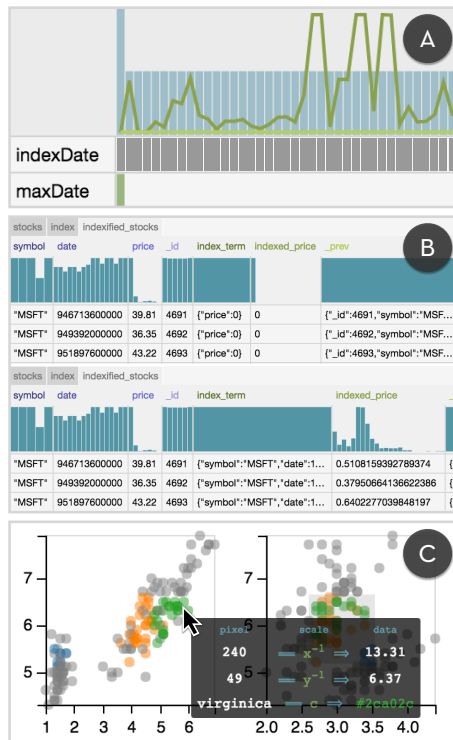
A

indexDate

maxDate

B

stocks | index | indexified_stocks

| symbol | date | price | _id | index_term | indexed_price | _prev |
|---|---|---|---|---|---|---|
| "MSFT" | 946713600000 | 39.81 | 4691 | {"price":0} | 0 | {"_id":4691,"symbol":"MSF... |
| "MSFT" | 949392000000 | 36.35 | 4692 | {"price":0} | 0 | {"_id":4692,"symbol":"MSF... |
| "MSFT" | 951897600000 | 43.22 | 4693 | {"price":0} | 0 | {"_id":4693,"symbol":"MSF... |

stocks | index | indexified_stocks

| symbol | date | price | _id | index_term | indexed_price | |
|---|---|---|---|---|---|---|
| "MSFT" | 946713600000 | 39.81 | 4691 | {"symbol":"MSFT","date":1... | 0.5108159392789374 | { |
| "MSFT" | 949392000000 | 36.35 | 4692 | {"symbol":"MSFT","date":1... | 0.3795066413662386 | { |
| "MSFT" | 951897600000 | 43.22 | 4693 | {"symbol":"MSFT","date":1... | 0.6402277039848197 | { |

C

7
6
5
1 2 3 4 5 6

2.0 2.5 3.0 3.5 4.0

| pixel | scale | data |
|---|---|---|
| 240 | $x^{-1}$ | 13.31 |
| 49 | $y^{-1}$ | 6.37 |
| virginica | c | #2ca02c |